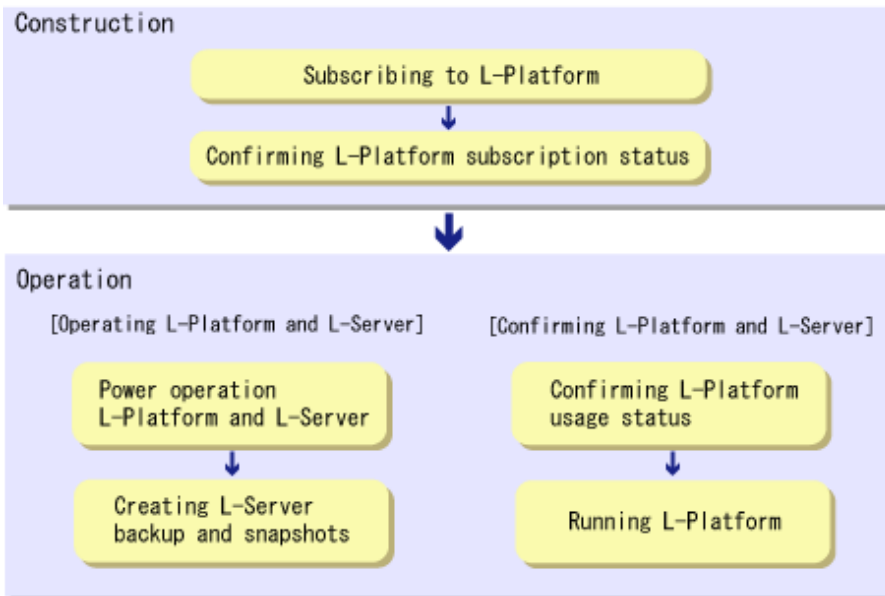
Construction

Subscribing to L-Platform

Confirming L-Platform subscription status

Operation

[Operating L-Platform and L-Server]

Power operation L-Platform and L-Server

Creating L-Server backup and snapshots

[Confirming L-Platform and L-Server]

Confirming L-Platform usage status

Running L-Platform